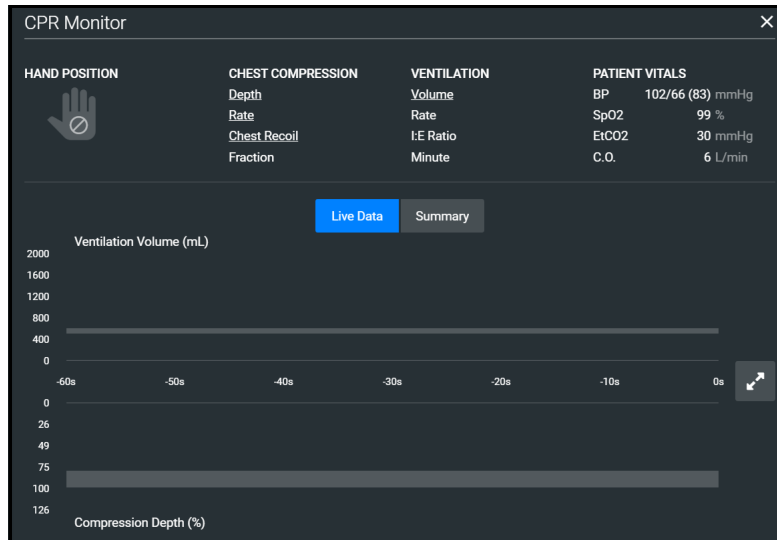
CPR Monitor

×

HAND POSITION

CHEST COMPRESSION
Depth
Rate
Chest Recoil
Fraction

VENTILATION
Volume
Rate
I:E Ratio
Minute

PATIENT VITALS
BP 102/66 (83) mmHg
SpO2 99 %
EtCO2 30 mmHg
C.O. 6 L/min

Live Data
Summary

Ventilation Volume (mL)
2000
1600
1200
800
400
0
-60s -50s -40s -30s -20s -10s 0s
0
26
49
75
100
126
Compression Depth (%)